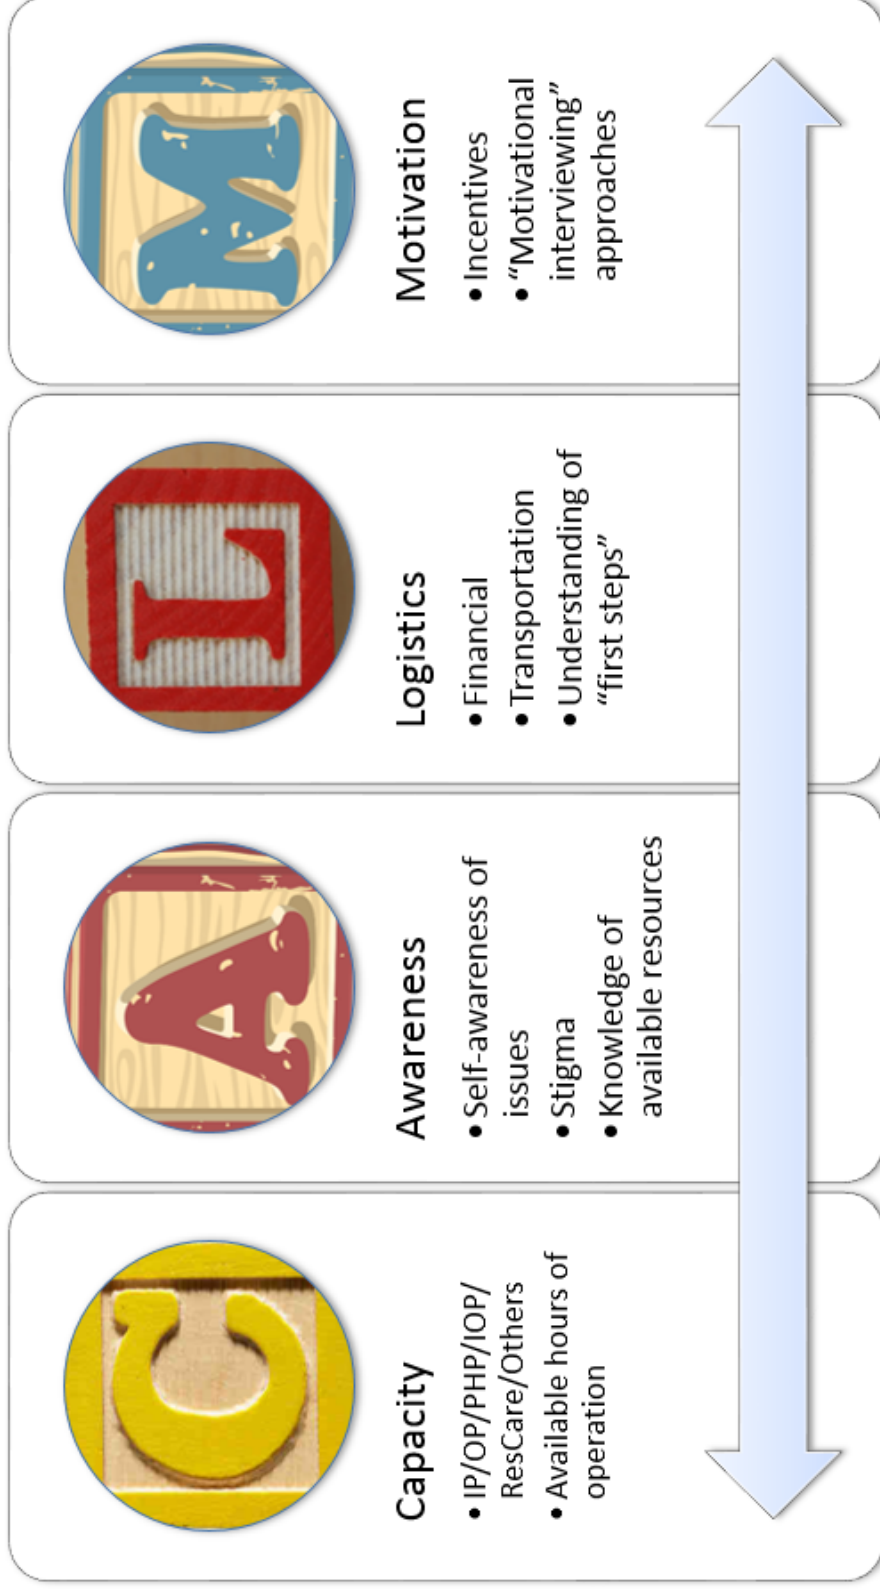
C

Capacity
• IP/OP/PHP/IOP/ResCare/Others
• Available hours of operation

A

Awareness
• Self-awareness of issues
• Stigma
• Knowledge of available resources

L

Logistics
• Financial
• Transportation
• Understanding of "first steps"

M

Motivation
• Incentives
• "Motivational interviewing" approaches